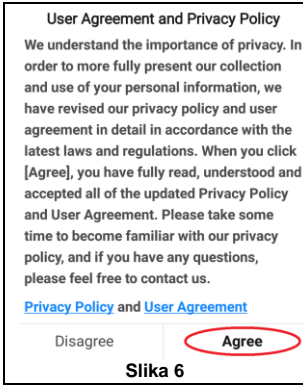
User Agreement and Privacy Policy

We understand the importance of privacy. In order to more fully present our collection and use of your personal information, we have revised our privacy policy and user agreement in detail in accordance with the latest laws and regulations. When you click [Agree], you have fully read, understood and accepted all of the updated Privacy Policy and User Agreement. Please take some time to become familiar with our privacy policy, and if you have any questions, please feel free to contact us.

Privacy Policy and User Agreement

Disagree

Agree

Slika 6